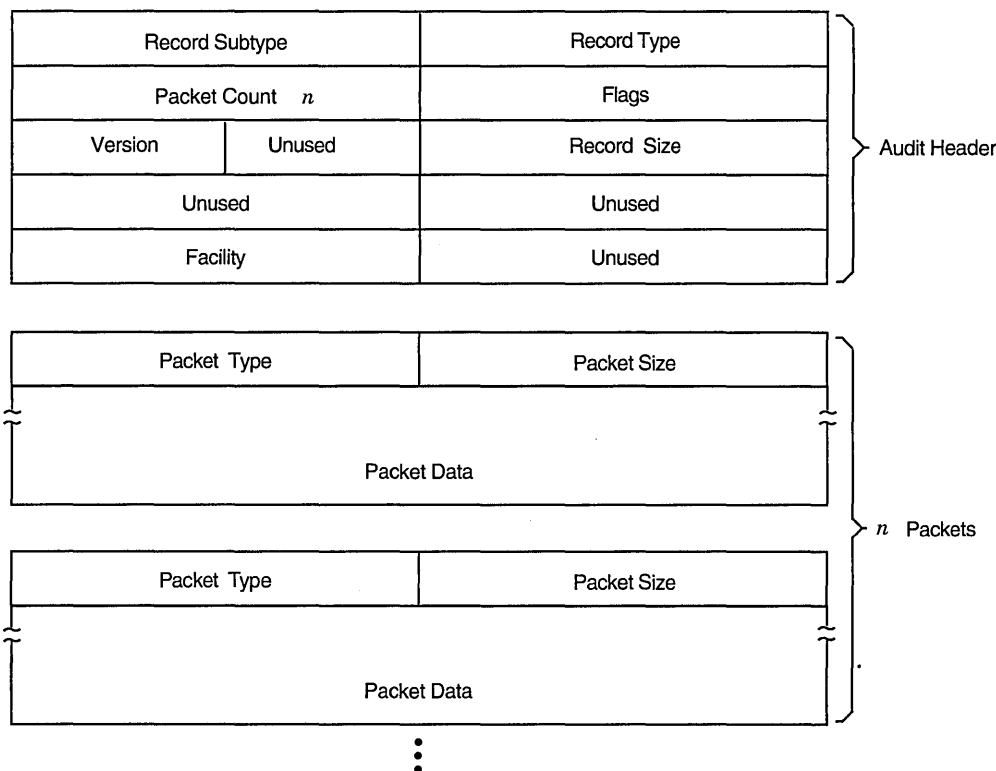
| Record Subtype | | Record Type |
|---|---|---|
| Packet Count $n$ | | Flags |
| Version | Unused | Record Size |
| Unused | | Unused |
| Facility | | Unused |

Audit Header

| Packet Type | Packet Size |
|---|---|
| Packet Data | |

| Packet Type | Packet Size |
|---|---|
| Packet Data | |

$n$ Packets